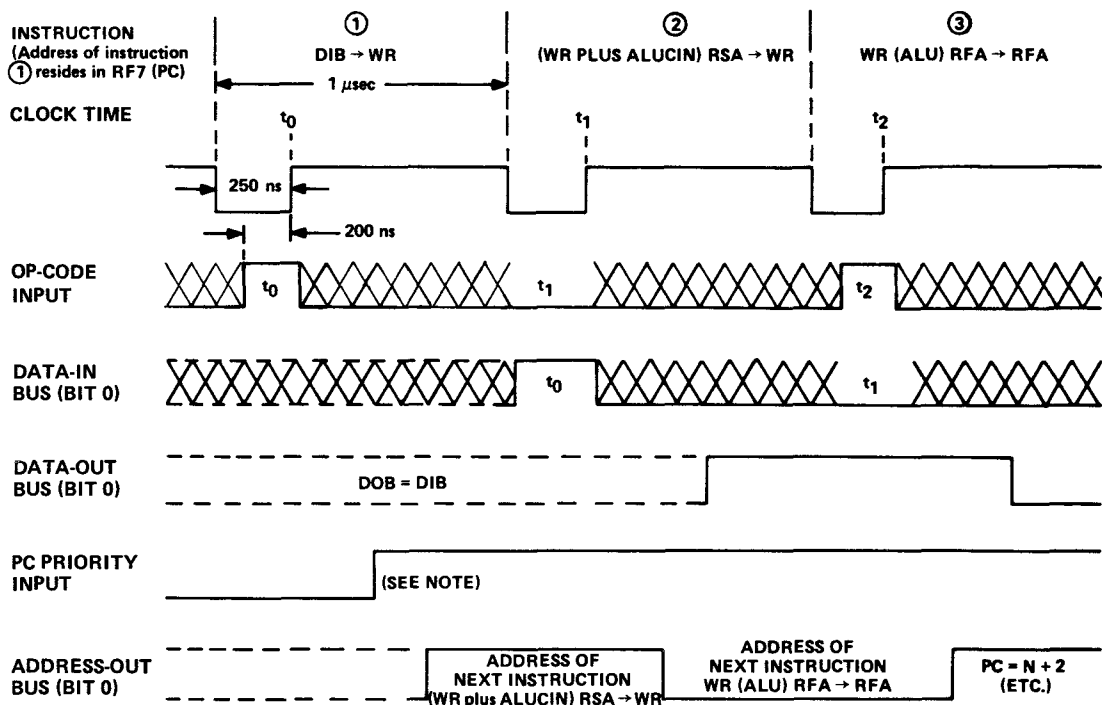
INSTRUCTION (Address of instruction ① resides in RF7 (PC)

①
DIB → WR

②
(WR PLUS ALUCIN) RSA → WR

③
WR (ALU) RFA → RFA

1 $\mu$sec

CLOCK TIME

$t_0$

$t_1$

$t_2$

250 ns

200 ns

OP-CODE INPUT

$t_0$

$t_1$

$t_2$

DATA-IN BUS (BIT 0)

$t_0$

$t_1$

DATA-OUT BUS (BIT 0)

DOB = DIB

PC PRIORITY INPUT

(SEE NOTE)

ADDRESS-OUT BUS (BIT 0)

ADDRESS OF NEXT INSTRUCTION (WR plus ALUCIN) RSA → WR

ADDRESS OF NEXT INSTRUCTION WR (ALU) RFA → RFA

PC = N + 2 (ETC.)